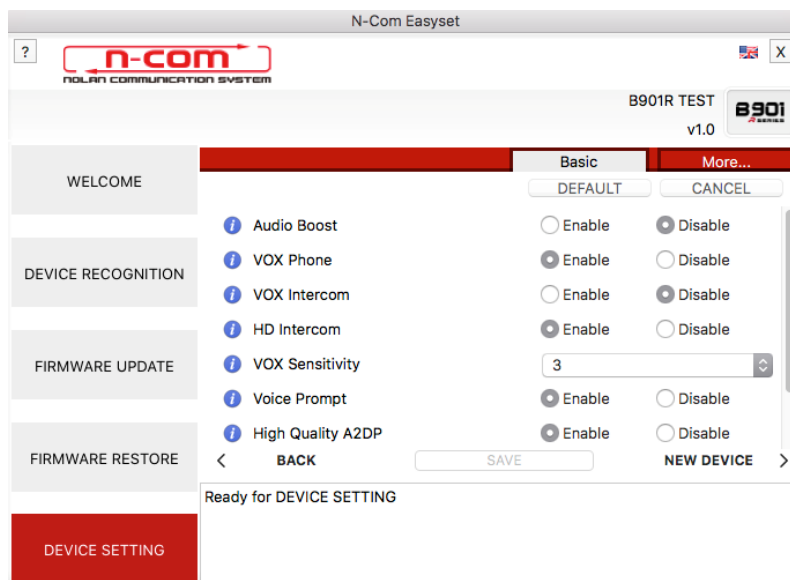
N-Com Easyset

?

n-com
NOLAN COMMUNICATION SYSTEM

X

B901R TEST
v1.0

B901
R SERIES

WELCOME

DEVICE RECOGNITION

FIRMWARE UPDATE

FIRMWARE RESTORE

DEVICE SETTING

Basic
More...

DEFAULT
CANCEL

| | | | |
|---|---|---|---|
| i | Audio Boost | Enable | Disable |
| i | VOX Phone | Enable | Disable |
| i | VOX Intercom | Enable | Disable |
| i | HD Intercom | Enable | Disable |
| i | VOX Sensitivity | 3 | |
| i | Voice Prompt | Enable | Disable |
| i | High Quality A2DP | Enable | Disable |

<
BACK
SAVE
NEW DEVICE
>

Ready for DEVICE SETTING